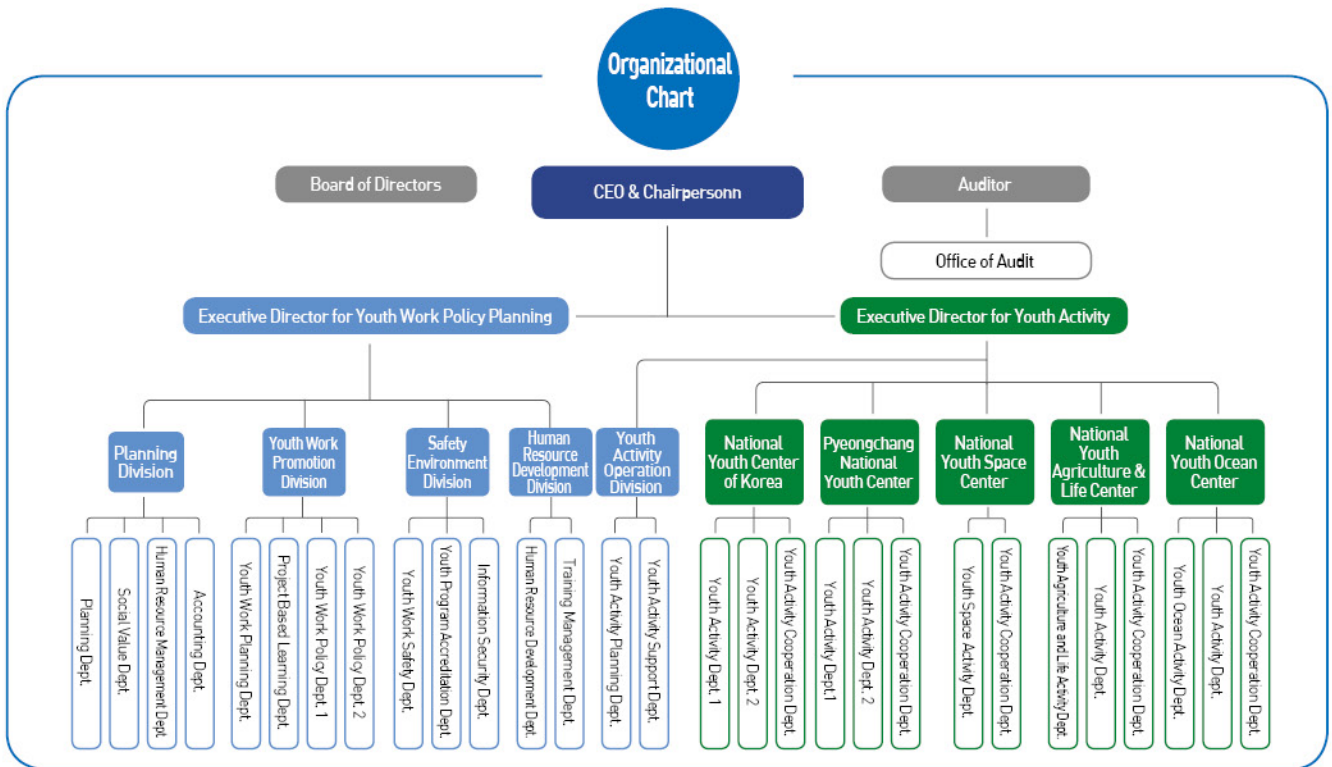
Organizational Chart

Board of Directors

CEO & Chairpersonn

Auditor

Office of Audit

Executive Director for Youth Work Policy Planning

Executive Director for Youth Activity

Planning Division

Planning Dept.

Social Value Dept.

Human Resource Management Dept.

Accounting Dept.

Youth Work Promotion Division

Youth Work Planning Dept.

Project Based Learning Dept.

Youth Work Policy Dept. 1

Youth Work Policy Dept. 2

Safety Environment Division

Youth Work Safety Dept.

Youth Program Accreditation Dept.

Information Security Dept.

Human Resource Development Division

Human Resource Development Dept.

Training Management Dept.

Youth Activity Operation Division

Youth Activity Planning Dept.

Youth Activity Support Dept.

National Youth Center of Korea

Youth Activity Dept. 1

Youth Activity Dept. 2

Youth Activity Cooperation Dept.

Pyeongchang National Youth Center

Youth Activity Dept.1

Youth Activity Dept. 2

Youth Activity Cooperation Dept.

National Youth Space Center

Youth Space Activity Dept.

Youth Activity Cooperation Dept.

National Youth Agriculture & Life Center

Youth Agriculture and Life Activity Dept.

Youth Activity Dept.

Youth Activity Cooperation Dept.

National Youth Ocean Center

Youth Ocean Activity Dept.

Youth Activity Dept.

Youth Activity Cooperation Dept.